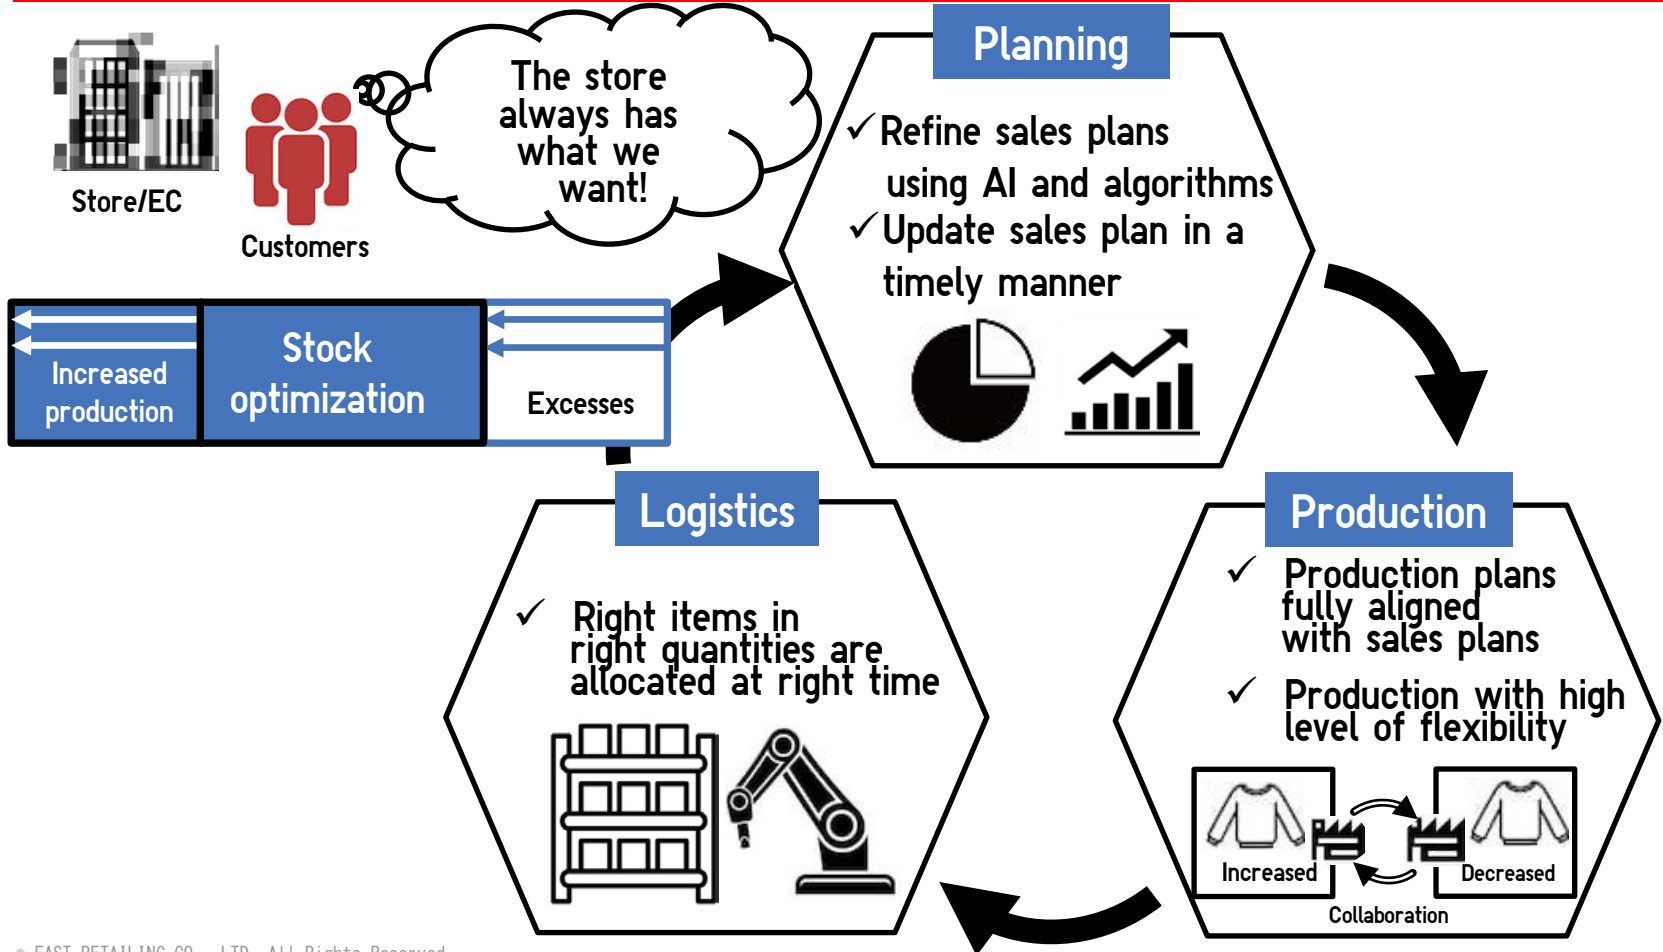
Store/EC

Customers

The store always has what we want!

Planning

✓Refine sales plans using AI and algorithms
✓Update sales plan in a timely manner

Increased production

Stock optimization

Excesses

Logistics

✓ Right items in right quantities are allocated at right time

Production

✓ Production plans fully aligned with sales plans

✓ Production with high level of flexibility

Increased

Decreased

Collaboration

© FAST RETAILING CO., LTD. All Rights Reserved.